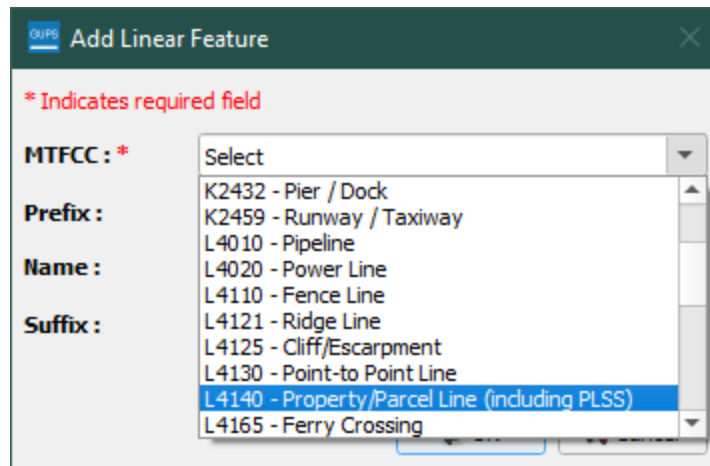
GUPS Add Linear Feature

* Indicates required field

MTFCC : *
Select

K2432 - Pier / Dock
K2459 - Runway / Taxiway
L4010 - Pipeline
L4020 - Power Line
L4110 - Fence Line
L4121 - Ridge Line
L4125 - Cliff/Escarpment
L4130 - Point-to Point Line
L4140 - Property/Parcel Line (including PLSS)
L4165 - Ferry Crossing

Prefix :

Name :

Suffix :